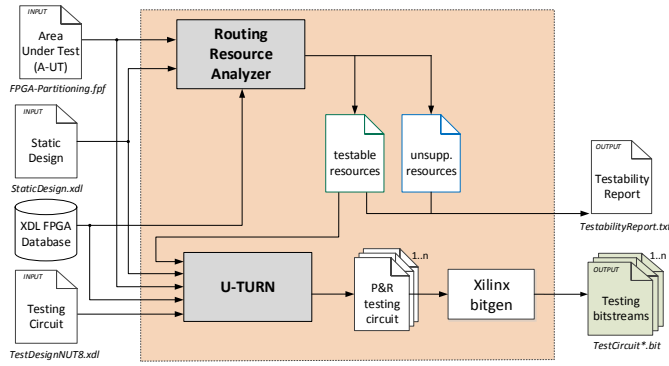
INPUT
Area Under Test (A-UT)
FPGA-Partitioning.fpf

Routing Resource Analyzer

INPUT
Static Design
StaticDesign.xdl

testable resources

unsupp. resources

OUTPUT
Testability Report
TestabilityReport.txt

XDL FPGA Database

INPUT
Testing Circuit
TestDesignNUT8.xdl

U-TURN

1..n
P&R testing circuit

Xilinx bitgen

1..n
OUTPUT
Testing bitstreams
TestCircuit*.bit